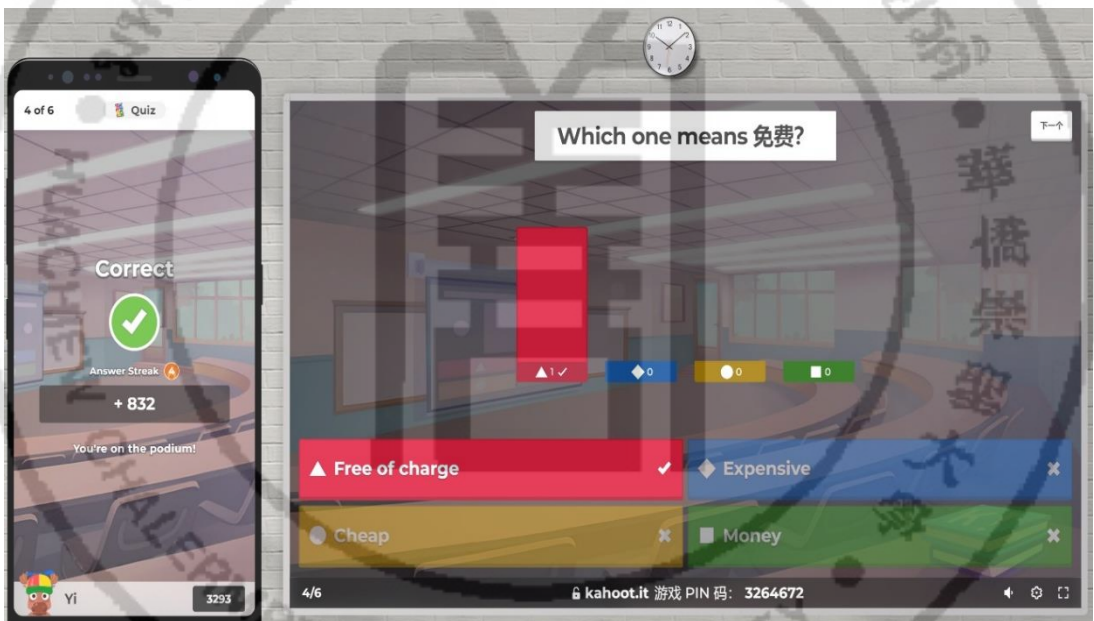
4 of 6
Quiz

Correct

Answer Streak 4

+ 832

You're on the podium!

Yi
3293

Which one means 免费?

下一个

1 ✓
0
0
0

Free of charge
Expensive
Cheap
Money

4/6
kahoot.it 游戏 PIN 码: 3264672

華僑崇聖大學
HUACHIEW CHALERMPRAKIET